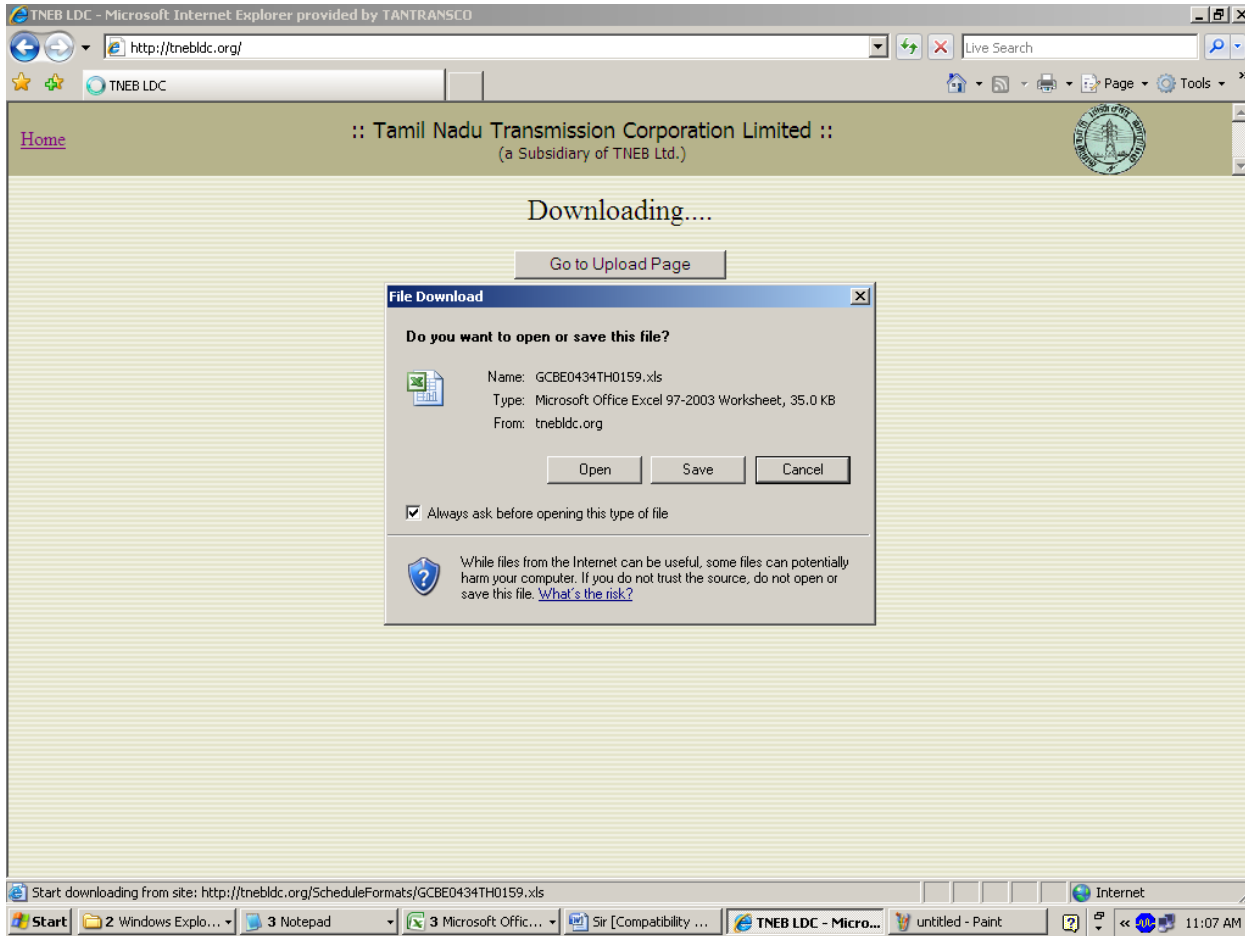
TNEB LDC - Microsoft Internet Explorer provided by TANTRANSCO

http://tnebldc.org/

Live Search

TNEB LDC

Page ▾ Tools ▾

Home

:: Tamil Nadu Transmission Corporation Limited ::
(a Subsidiary of TNEB Ltd.)

Downloading....

Go to Upload Page

File Download

Do you want to open or save this file?

Name: GCBE0434TH0159.xls
Type: Microsoft Office Excel 97-2003 Worksheet, 35.0 KB
From: tnebldc.org

Open Save Cancel

Always ask before opening this type of file

While files from the Internet can be useful, some files can potentially harm your computer. If you do not trust the source, do not open or save this file. What's the risk?

Start downloading from site: http://tnebldc.org/ScheduleFormats/GCBE0434TH0159.xls

Internet

Start 2 Windows Explo... 3 Notepad 3 Microsoft Offic... Sir [Compatibility ... TNEB LDC - Micro... untitled - Paint 11:07 AM